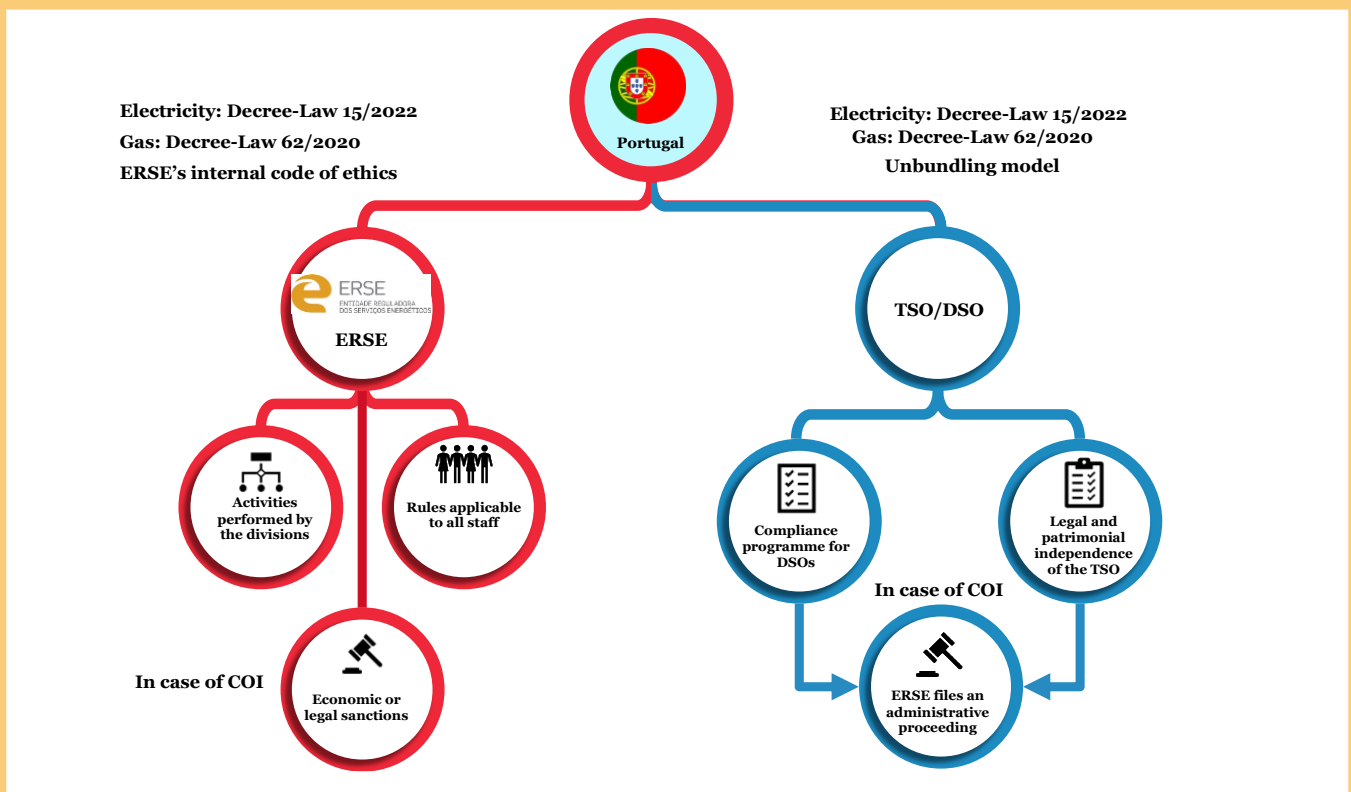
Portugal

Electricity: Decree-Law 15/2022
Gas: Decree-Law 62/2020
ERSE's internal code of ethics

Electricity: Decree-Law 15/2022
Gas: Decree-Law 62/2020
Unbundling model

ERSE
ENTIDADE REGULADORA DOS SERVIÇOS ENERGÉTICOS

ERSE

Activities performed by the divisions

Rules applicable to all staff

In case of COI

Economic or legal sanctions

TSO/DSO

Compliance programme for DSOs

Legal and patrimonial independence of the TSO

In case of COI

ERSE files an administrative proceeding